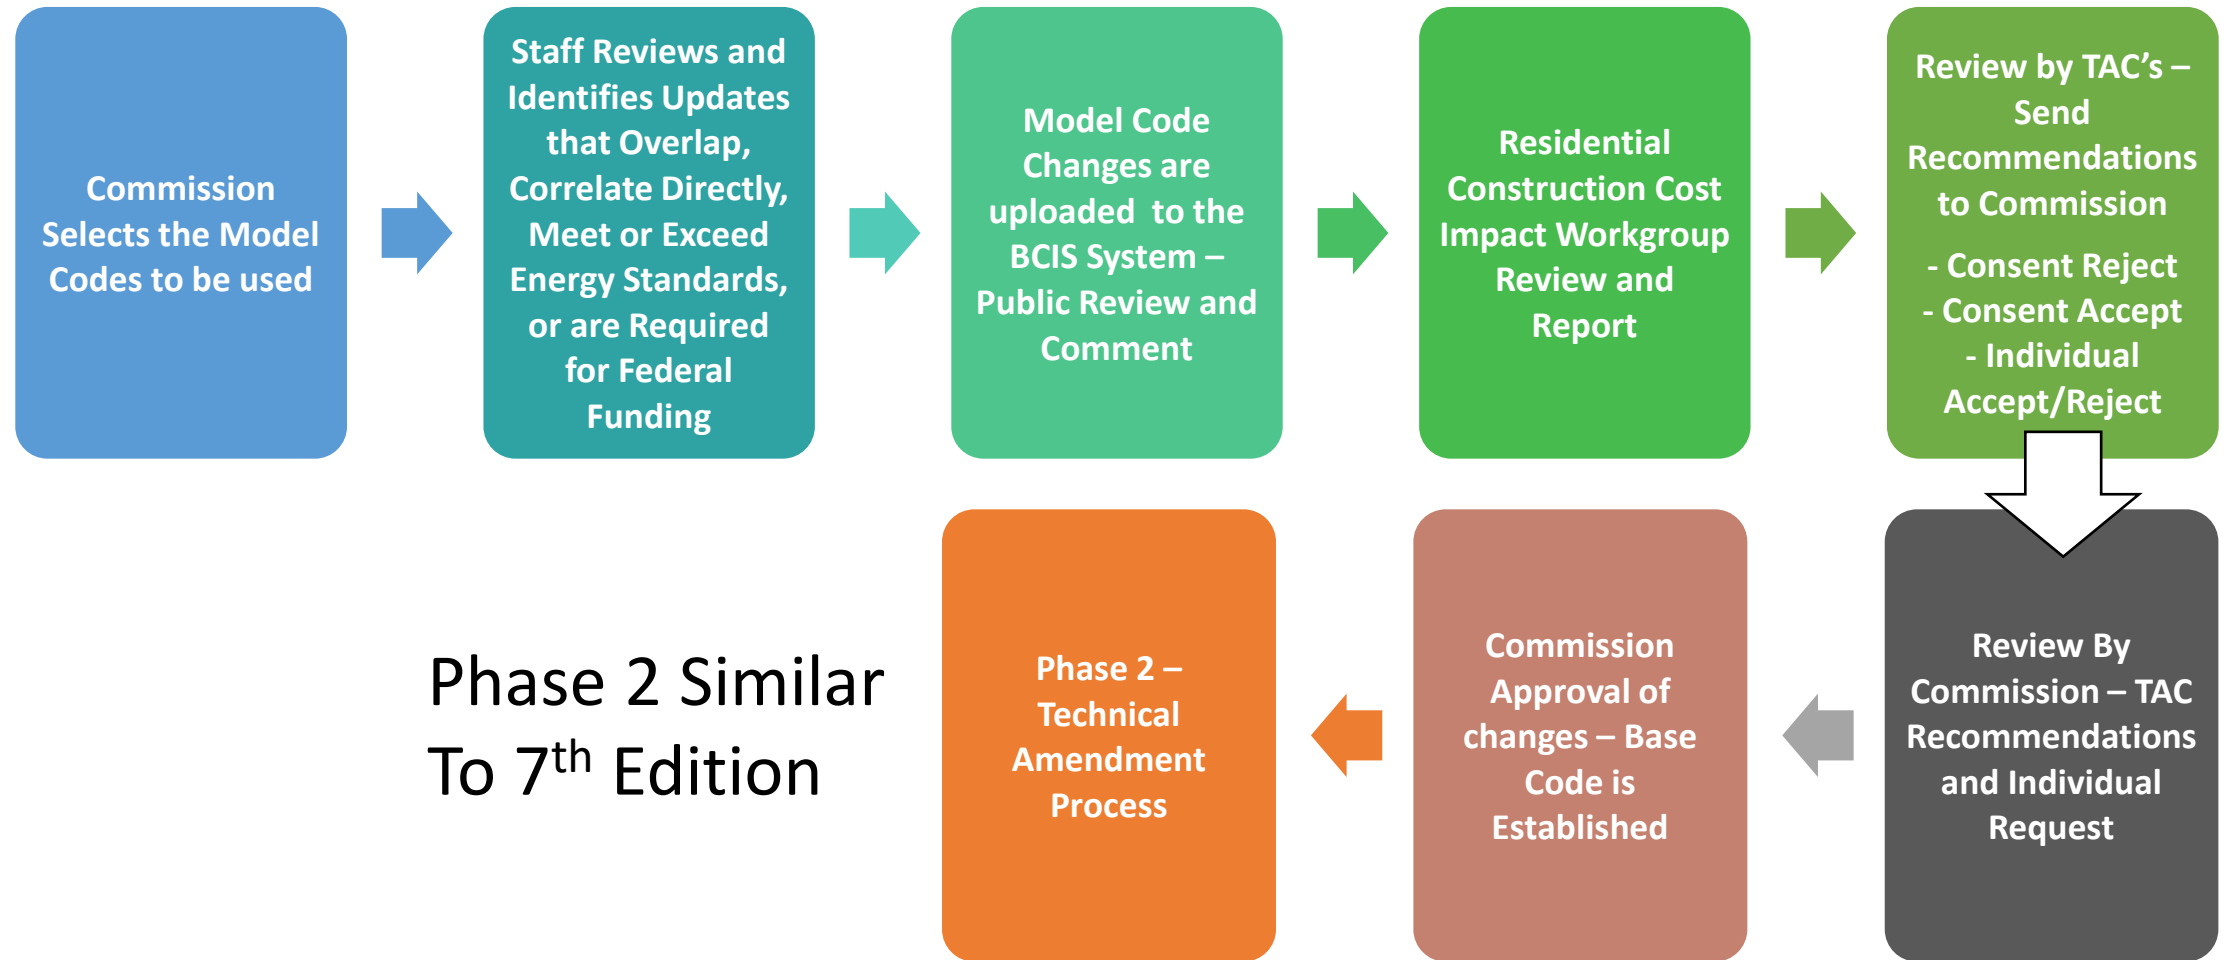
Commission Selects the Model Codes to be used

Staff Reviews and Identifies Updates that Overlap, Correlate Directly, Meet or Exceed Energy Standards, or are Required for Federal Funding

Model Code Changes are uploaded to the BCIS System – Public Review and Comment

Residential Construction Cost Impact Workgroup Review and Report

Review by TAC's – Send Recommendations to Commission

- Consent Reject
- Consent Accept
- Individual Accept/Reject

Review By Commission – TAC Recommendations and Individual Request

Commission Approval of changes – Base Code is Established

Phase 2 – Technical Amendment Process

Phase 2 Similar To 7$^{th}$ Edition